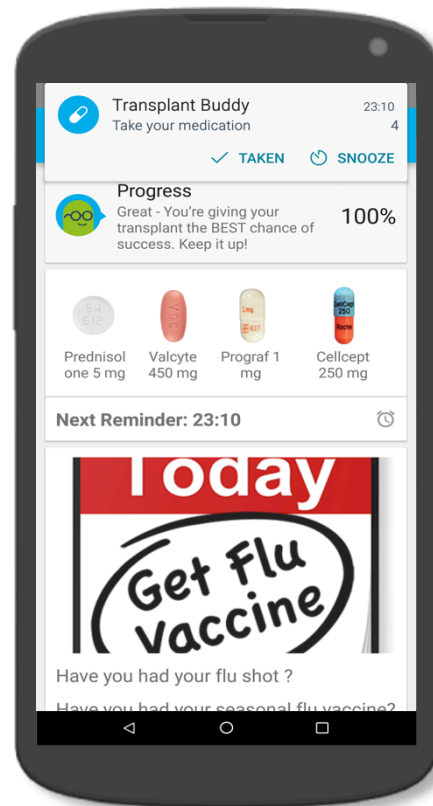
Transplant Buddy
23:10
Take your medication
4
TAKEN
SNOOZE

Progress
Great - You're giving your transplant the BEST chance of success. Keep it up!
100%

54 612
1mg 617
CellCept 250 Roche

Prednisolone 5 mg
Valcyte 450 mg
Prograf 1 mg
Cellcept 250 mg

Next Reminder: 23:10

Today
Get Flu Vaccine

Have you had your flu shot ?

Have you had your seasonal flu vaccine?